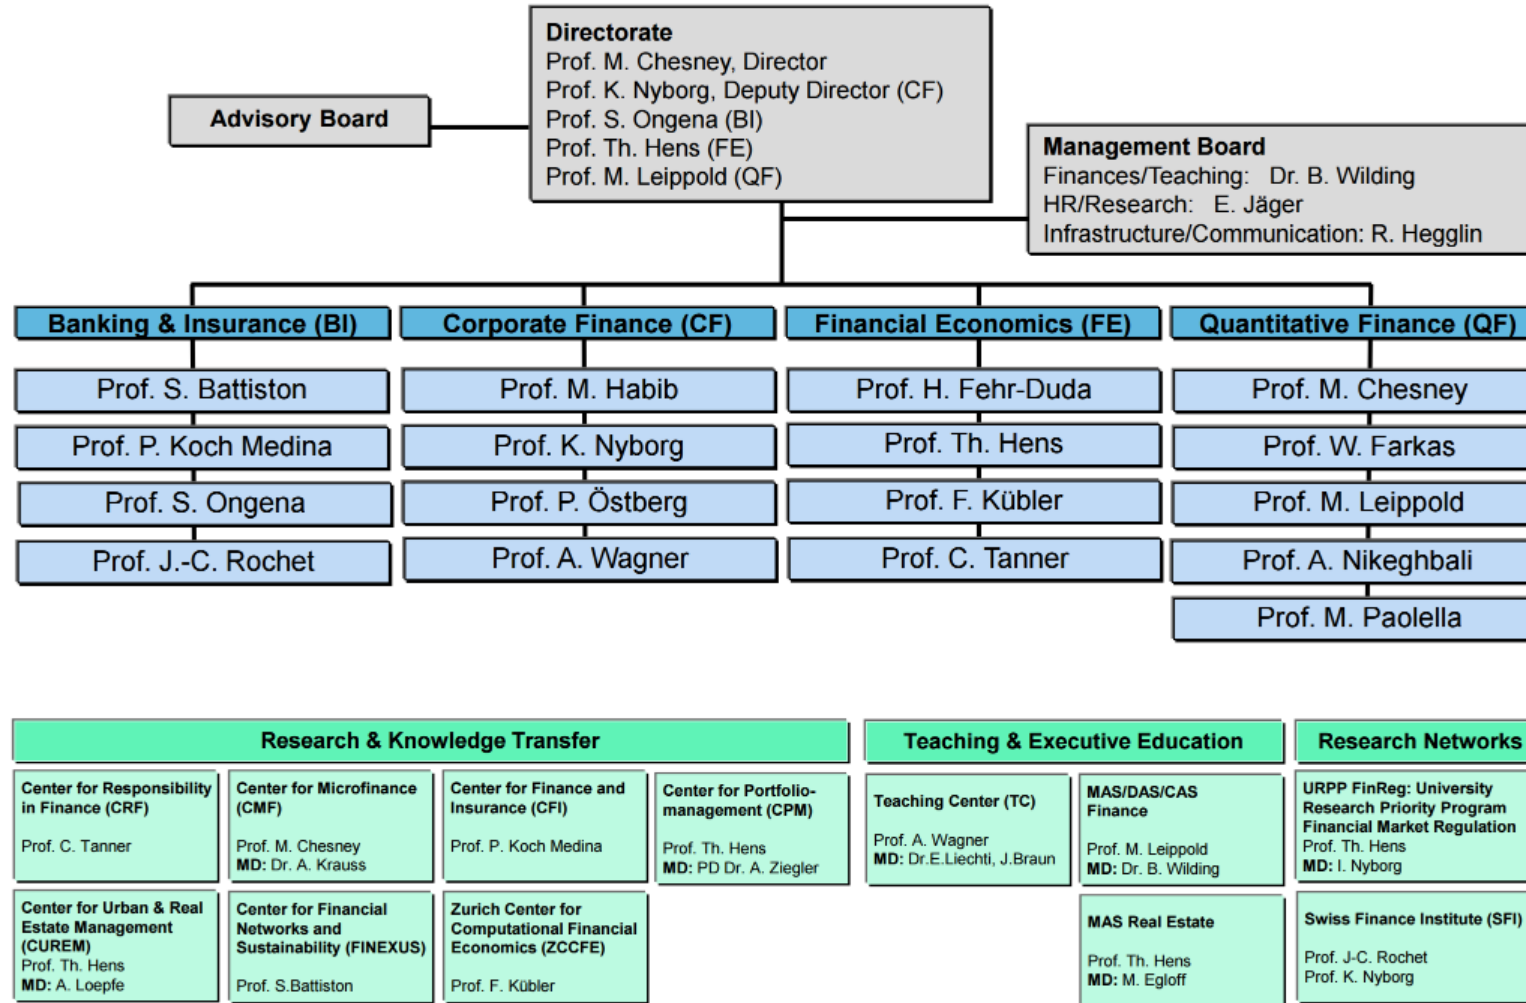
Directorate
Prof. M. Chesney, Director
Prof. K. Nyborg, Deputy Director (CF)
Prof. S. Ongena (BI)
Prof. Th. Hens (FE)
Prof. M. Leippold (QF)

Advisory Board

Management Board
Finances/Teaching: Dr. B. Wilding
HR/Research: E. Jäger
Infrastructure/Communication: R. Hegglin

Banking & Insurance (BI)
Prof. S. Battiston
Prof. P. Koch Medina
Prof. S. Ongena
Prof. J.-C. Rochet

Corporate Finance (CF)
Prof. M. Habib
Prof. K. Nyborg
Prof. P. Östberg
Prof. A. Wagner

Financial Economics (FE)
Prof. H. Fehr-Duda
Prof. Th. Hens
Prof. F. Kübler
Prof. C. Tanner

Quantitative Finance (QF)
Prof. M. Chesney
Prof. W. Farkas
Prof. M. Leippold
Prof. A. Nikeghbali
Prof. M. Paolella

Research & Knowledge Transfer

Center for Responsibility in Finance (CRF)
Prof. C. Tanner

Center for Microfinance (CMF)
Prof. M. Chesney
MD: Dr. A. Krauss

Center for Finance and Insurance (CFI)
Prof. P. Koch Medina

Center for Portfolio-management (CPM)
Prof. Th. Hens
MD: PD Dr. A. Ziegler

Center for Urban & Real Estate Management (CUREM)
Prof. Th. Hens
MD: A. Loepfe

Center for Financial Networks and Sustainability (FINEXUS)
Prof. S.Battiston

Zurich Center for Computational Financial Economics (ZCCFE)
Prof. F. Kübler

Teaching & Executive Education

Teaching Center (TC)
Prof. A. Wagner
MD: Dr.E.Liechti, J.Braun

MAS/DAS/CAS Finance
Prof. M. Leippold
MD: Dr. B. Wilding

MAS Real Estate
Prof. Th. Hens
MD: M. Egloff

Research Networks

URPP FinReg: University Research Priority Program Financial Market Regulation
Prof. Th. Hens
MD: I. Nyborg

Swiss Finance Institute (SFI)
Prof. J-C. Rochet
Prof. K. Nyborg